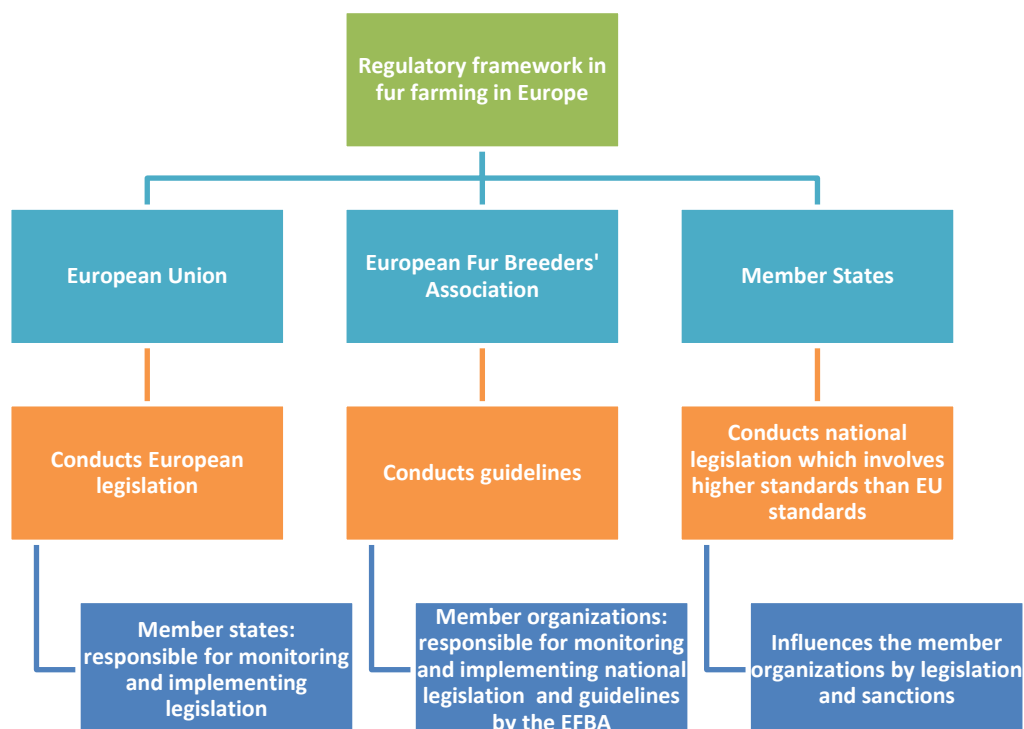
Regulatory framework in fur farming in Europe

European Union

Conducts European legislation

Member states: responsible for monitoring and implementing legislation

European Fur Breeders' Association

Conducts guidelines

Member organizations: responsible for monitoring and implementing national legislation and guidelines by the EFBA

Member States

Conducts national legislation which involves higher standards than EU standards

Influences the member organizations by legislation and sanctions